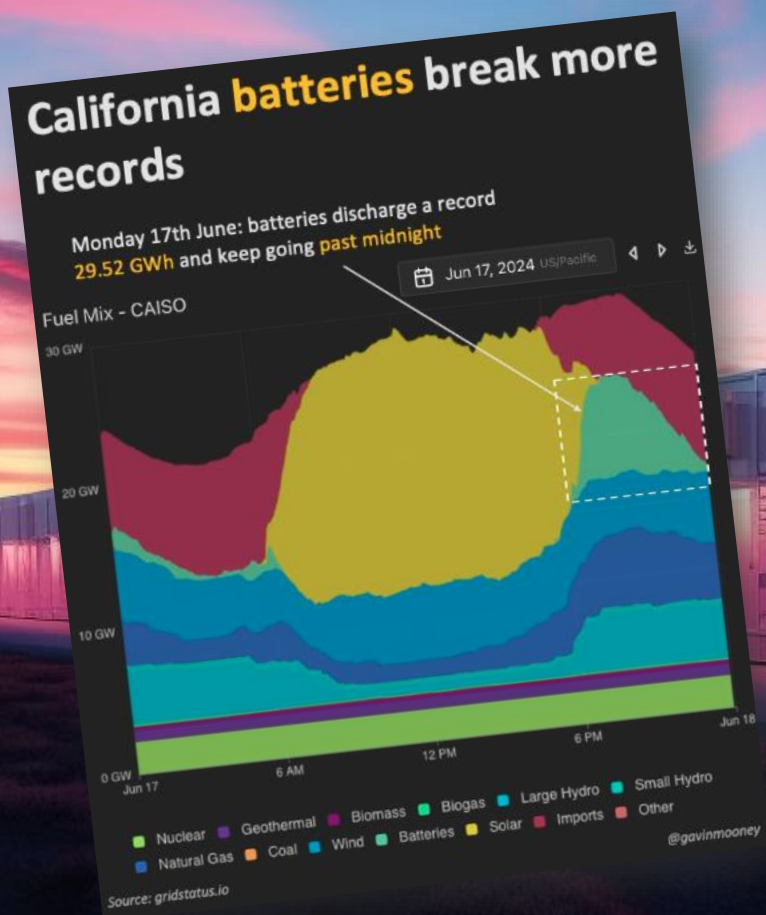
California batteries break more records

Monday 17th June: batteries discharge a record 29.52 GWh and keep going past midnight

Jun 17, 2024 US/Pacific

Fuel Mix - CAISO

30 GW
20 GW
10 GW
0 GW

Jun 17
6 AM
12 PM
6 PM
Jun 18

Nuclear
Geothermal
Biomass
Biogas
Large Hydro
Small Hydro
Natural Gas
Coal
Wind
Batteries
Solar
Imports
Other

@gavinmooney

Source: gridstatus.io